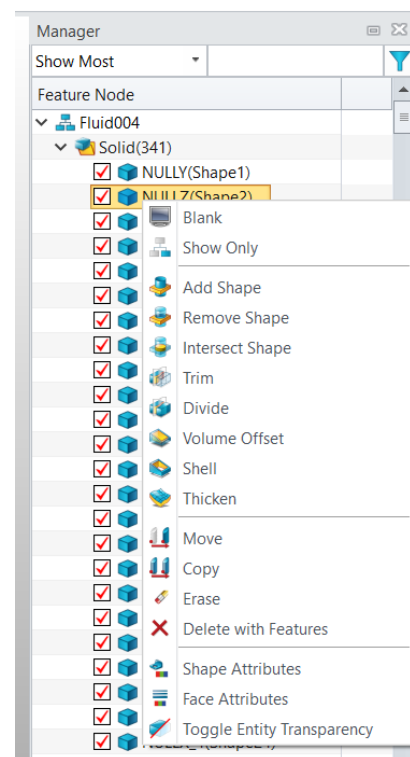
Manager

Show Most

Feature Node

Fluid004

Solid(341)

NULLY(Shape1)

NULLZ(Shape2)

Blank
Show Only
Add Shape
Remove Shape
Intersect Shape
Trim
Divide
Volume Offset
Shell
Thicken
Move
Copy
Erase
Delete with Features
Shape Attributes
Face Attributes
Toggle Entity Transparency

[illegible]